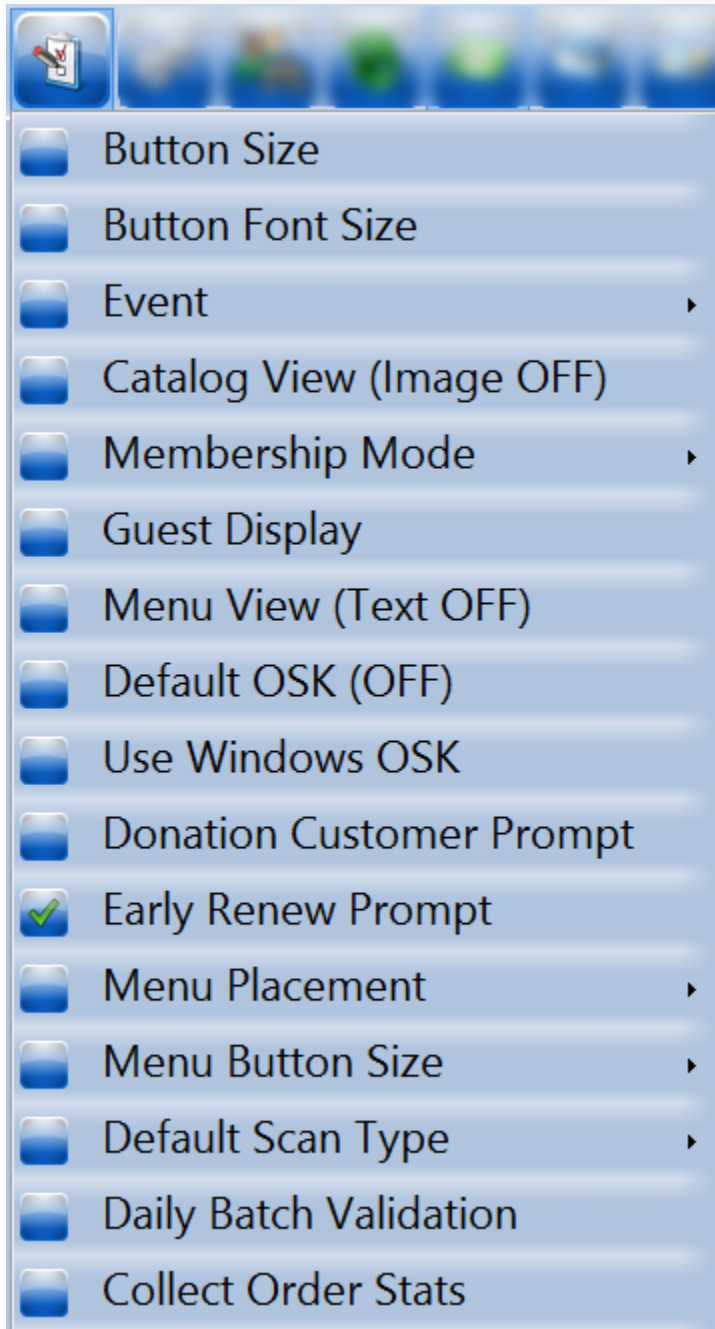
Button Size
Button Font Size
Event
Catalog View (Image OFF)
Membership Mode
Guest Display
Menu View (Text OFF)
Default OSK (OFF)
Use Windows OSK
Donation Customer Prompt
Early Renew Prompt
Menu Placement
Menu Button Size
Default Scan Type
Daily Batch Validation
Collect Order Stats